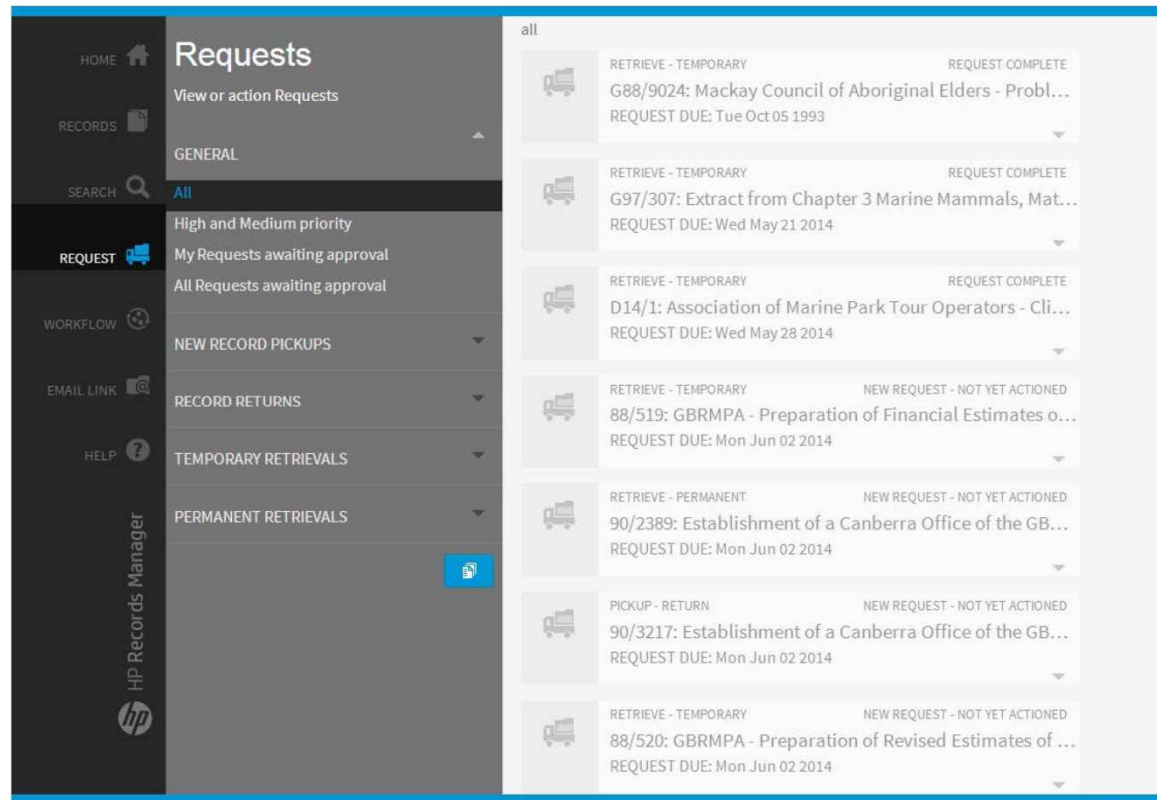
HOME
RECORDS
SEARCH
REQUEST
WORKFLOW
EMAIL LINK
HELP
HP Records Manager

Requests
View or action Requests
GENERAL
All
High and Medium priority
My Requests awaiting approval
All Requests awaiting approval
NEW RECORD PICKUPS
RECORD RETURNS
TEMPORARY RETRIEVALS
PERMANENT RETRIEVALS

all

RETRIEVE - TEMPORARY
REQUEST COMPLETE
G88/9024: Mackay Council of Aboriginal Elders - Probl…
REQUEST DUE: Tue Oct 05 1993

RETRIEVE - TEMPORARY
REQUEST COMPLETE
G97/307: Extract from Chapter 3 Marine Mammals, Mat…
REQUEST DUE: Wed May 21 2014

RETRIEVE - TEMPORARY
REQUEST COMPLETE
D14/1: Association of Marine Park Tour Operators - Cli…
REQUEST DUE: Wed May 28 2014

RETRIEVE - TEMPORARY
NEW REQUEST - NOT YET ACTIONED
88/519: GBRMPA - Preparation of Financial Estimates o…
REQUEST DUE: Mon Jun 02 2014

RETRIEVE - PERMANENT
NEW REQUEST - NOT YET ACTIONED
90/2389: Establishment of a Canberra Office of the GB…
REQUEST DUE: Mon Jun 02 2014

PICKUP - RETURN
NEW REQUEST - NOT YET ACTIONED
90/3217: Establishment of a Canberra Office of the GB…
REQUEST DUE: Mon Jun 02 2014

RETRIEVE - TEMPORARY
NEW REQUEST - NOT YET ACTIONED
88/520: GBRMPA - Preparation of Revised Estimates of …
REQUEST DUE: Mon Jun 02 2014